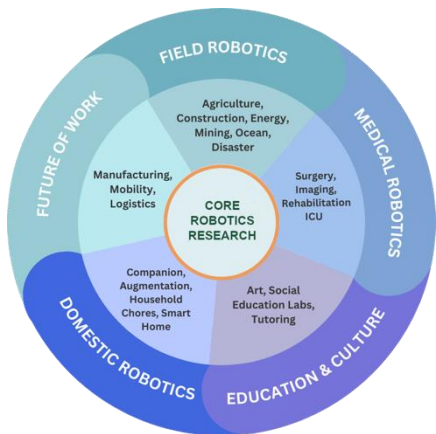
FIELD ROBOTICS

Agriculture, Construction, Energy, Mining, Ocean, Disaster

MEDICAL ROBOTICS

Surgery, Imaging, Rehabilitation ICU

EDUCATION & CULTURE

Art, Social Education Labs, Tutoring

DOMESTIC ROBOTICS

Companion, Augmentation, Household Chores, Smart Home

FUTURE OF WORK

Manufacturing, Mobility, Logistics

CORE ROBOTICS RESEARCH